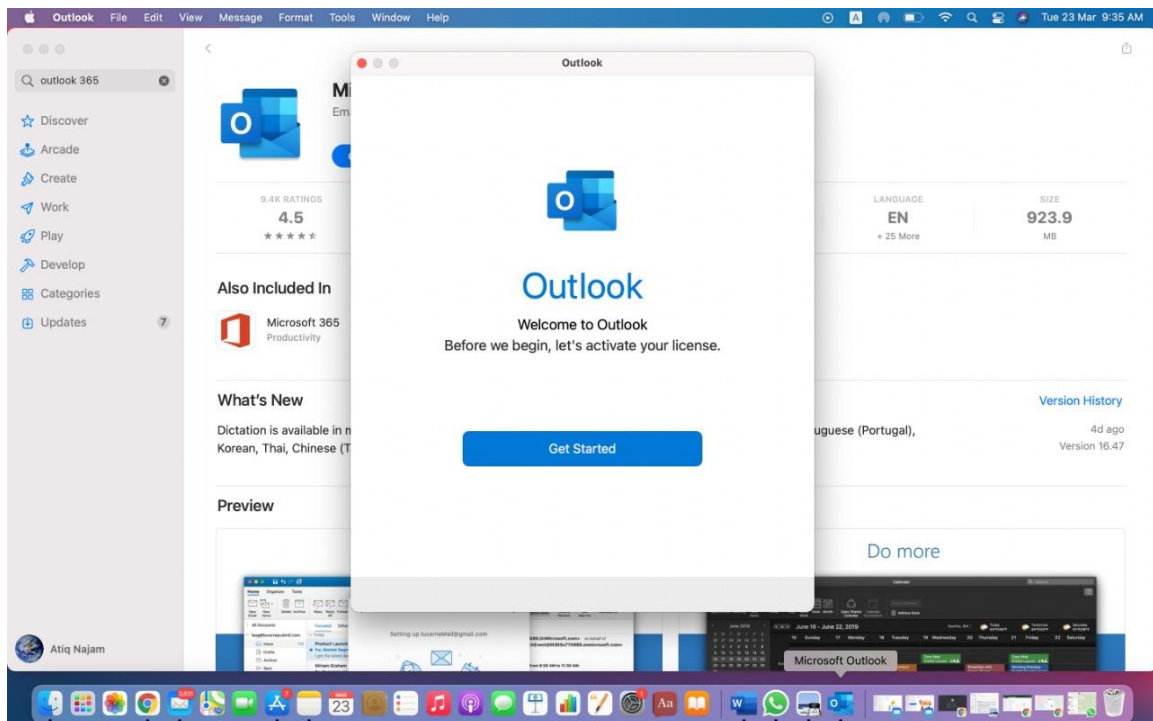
Outlook File Edit View Message Format Tools Window Help

Tue 23 Mar 9:35 AM

outlook 365

Discover
Arcade
Create
Work
Play
Develop
Categories
Updates 7

Mi
Em

9.4K RATINGS
4.5
★★★★★

LANGUAGE
EN
+ 25 More

SIZE
923.9
MB

Also Included In

Microsoft 365
Productivity

What's New

Version History

Dictation is available in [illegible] uguese (Portugal), Korean, Thai, Chinese (T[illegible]

4d ago
Version 16.47

Preview

Do more

Outlook

Outlook
Welcome to Outlook
Before we begin, let's activate your license.

Get Started

Atiq Najam

Microsoft Outlook

June 16 - June 22, 2019

23